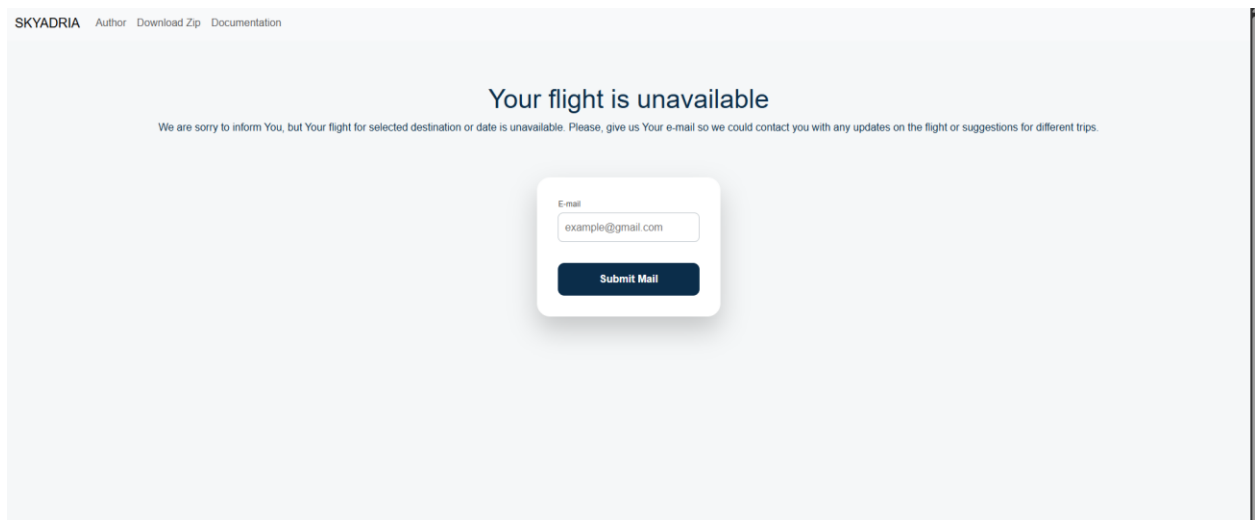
SKYADRIA Author Download Zip Documentation

Your flight is unavailable

We are sorry to inform You, but Your flight for selected destination or date is unavailable. Please, give us Your e-mail so we could contact you with any updates on the flight or suggestions for different trips.

E-mail

example@gmail.com

Submit Mail